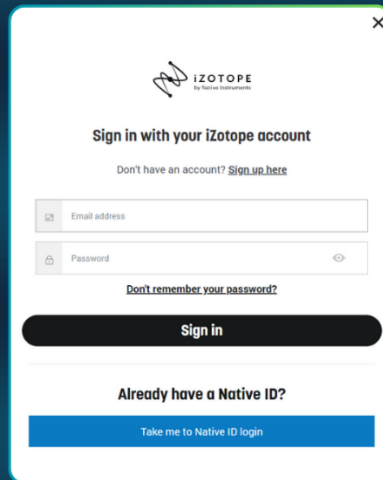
×

iZOTOPE
by Native Instruments

Sign in with your iZotope account

Don't have an account? Sign up here

Email address

Password

Don't remember your password?

Sign in

Already have a Native ID?

Take me to Native ID login